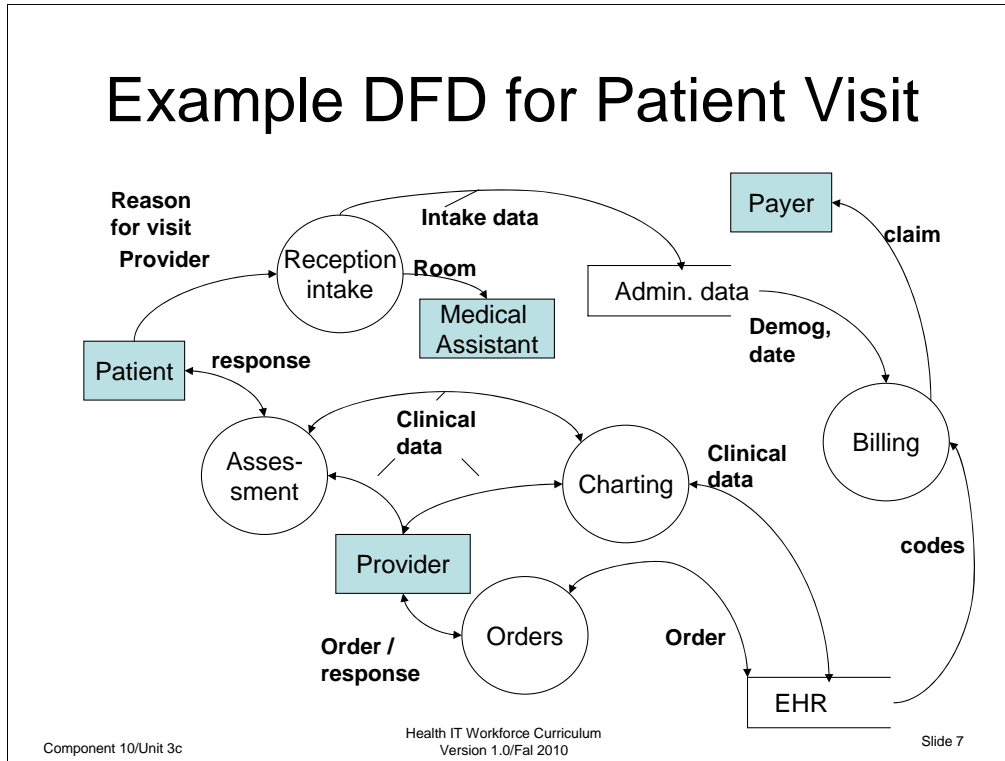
Example DFD for Patient Visit

Reason for visit

Provider

Reception intake

Intake data

Room

Medical Assistant

Payer

claim

Admin. data

Demog, date

Patient

response

Clinical data

Assessment

Charting

Clinical data

Billing

Provider

codes

Orders

Order / response

Order

EHR

Component 10/Unit 3c

Health IT Workforce Curriculum Version 1.0/Fal 2010

Slide 7